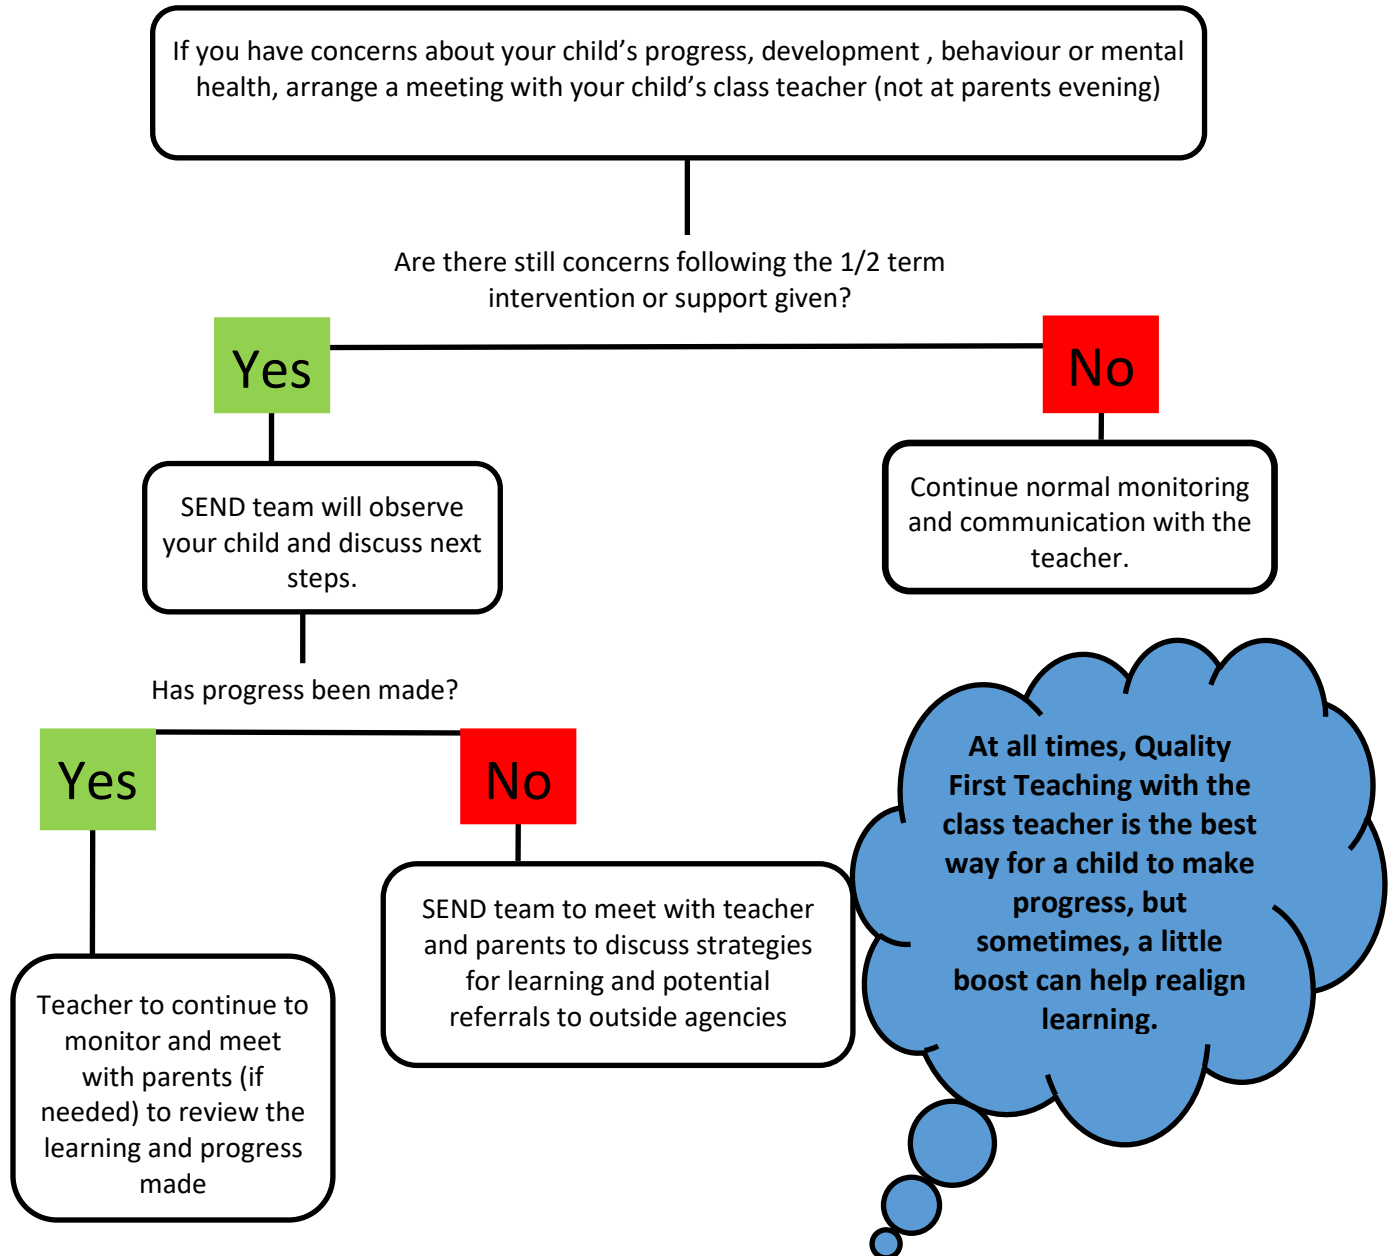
If you have concerns about your child’s progress, development , behaviour or mental health, arrange a meeting with your child’s class teacher (not at parents evening)

Are there still concerns following the 1/2 term intervention or support given?

Yes

No

SEND team will observe your child and discuss next steps.

Continue normal monitoring and communication with the teacher.

Has progress been made?

Yes

No

SEND team to meet with teacher and parents to discuss strategies for learning and potential referrals to outside agencies

At all times, Quality First Teaching with the class teacher is the best way for a child to make progress, but sometimes, a little boost can help realign learning.

Teacher to continue to monitor and meet with parents (if needed) to review the learning and progress made